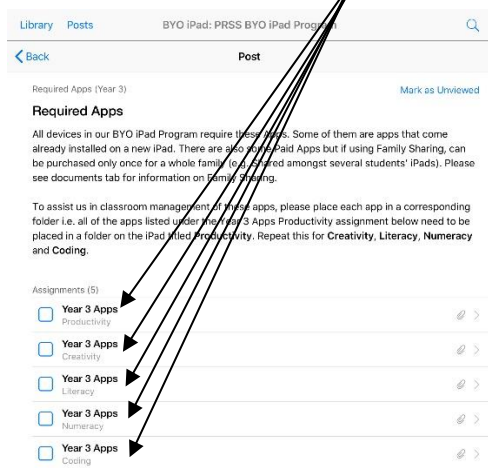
Library Posts BYO iPad: PRSS BYO iPad Program

Back Post

Required Apps (Year 3) Mark as Unviewed

Required Apps

All devices in our BYO iPad Program require these apps. Some of them are apps that come already installed on a new iPad. There are also some Paid Apps but if using Family Sharing, can be purchased only once for a whole family (e.g. Shared amongst several students' iPads). Please see documents tab for information on Family Sharing.

To assist us in classroom management of these apps, please place each app in a corresponding folder i.e. all of the apps listed under the Year 3 Apps Productivity assignment below need to be placed in a folder on the iPad titled **Productivity**. Repeat this for **Creativity**, **Literacy**, **Numeracy** and **Coding**.

Assignments (5)

Year 3 Apps
Productivity

Year 3 Apps
Creativity

Year 3 Apps
Literacy

Year 3 Apps
Numeracy

Year 3 Apps
Coding